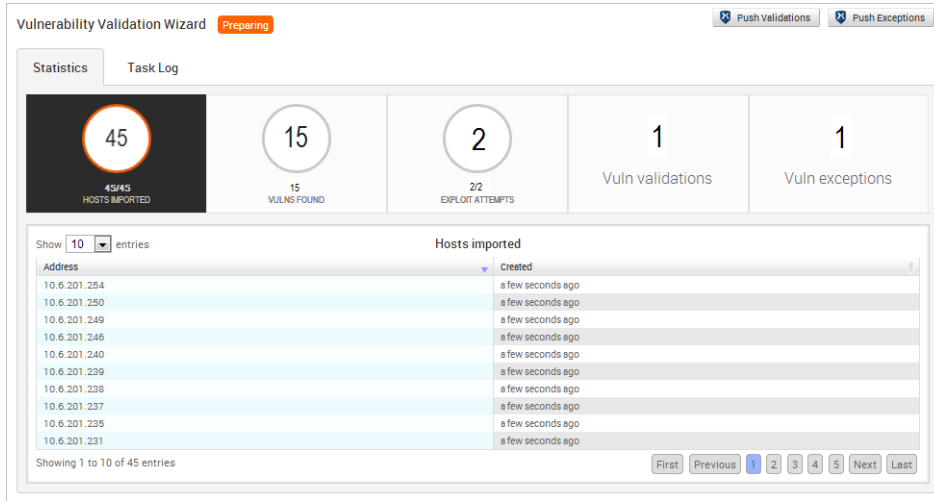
Vulnerability Validation Wizard Preparing

Push Validations Push Exceptions

Statistics Task Log

45
45/45
HOSTS IMPORTED

15
15
VULNS FOUND

2
2/2
EXPLOIT ATTEMPTS

1
Vuln validations

1
Vuln exceptions

Show 10 entries

Hosts imported

| Address | Created |
|---|---|
| 10.6.201.254 | a few seconds ago |
| 10.6.201.250 | a few seconds ago |
| 10.6.201.249 | a few seconds ago |
| 10.6.201.246 | a few seconds ago |
| 10.6.201.240 | a few seconds ago |
| 10.6.201.239 | a few seconds ago |
| 10.6.201.238 | a few seconds ago |
| 10.6.201.237 | a few seconds ago |
| 10.6.201.235 | a few seconds ago |
| 10.6.201.231 | a few seconds ago |

Showing 1 to 10 of 45 entries

First Previous 1 2 3 4 5 Next Last